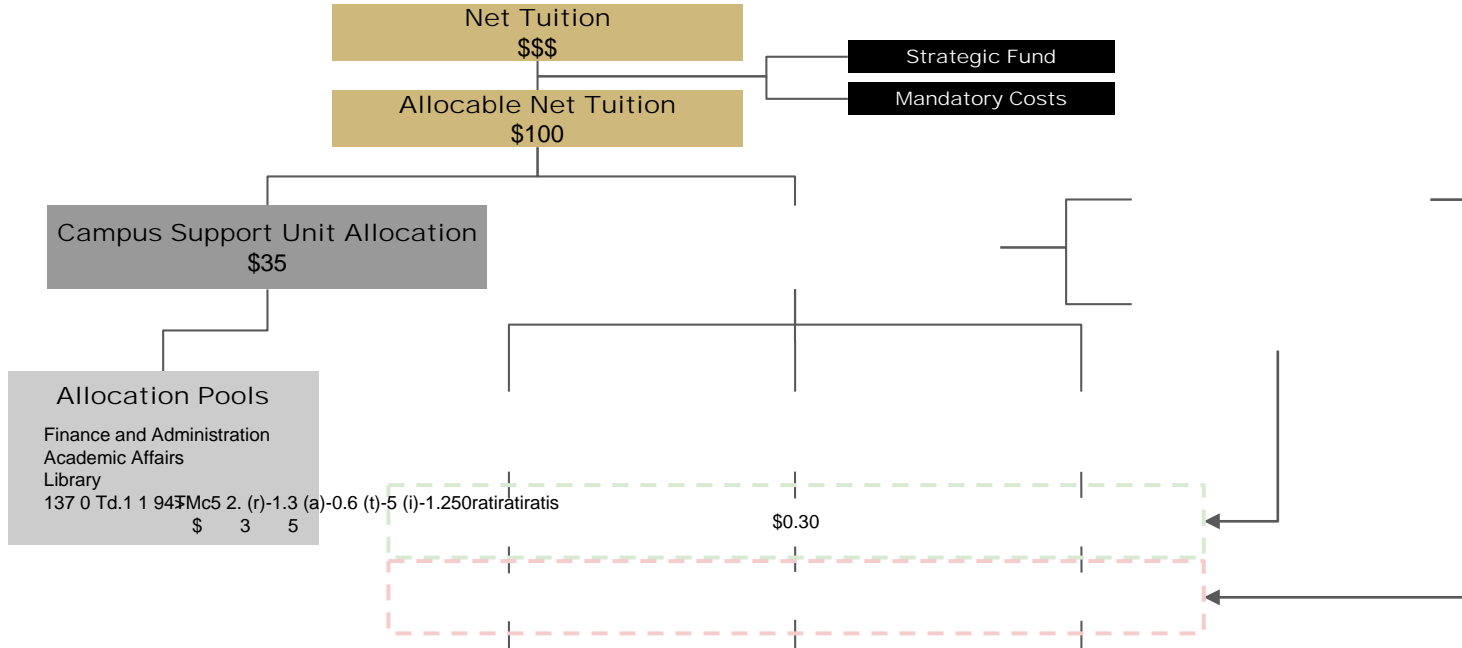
Net Tuition
$$$

Strategic Fund

Mandatory Costs

Allocable Net Tuition
$100

Campus Support Unit Allocation
$35

Allocation Pools

Finance and Administration
Academic Affairs
Library
137 0 Td.1 1 94 TMc5 2. (r)-1.3 (a)-0.6 (t)-5 (i)-1.250ratiratiratis
$ 3 5

$0.30